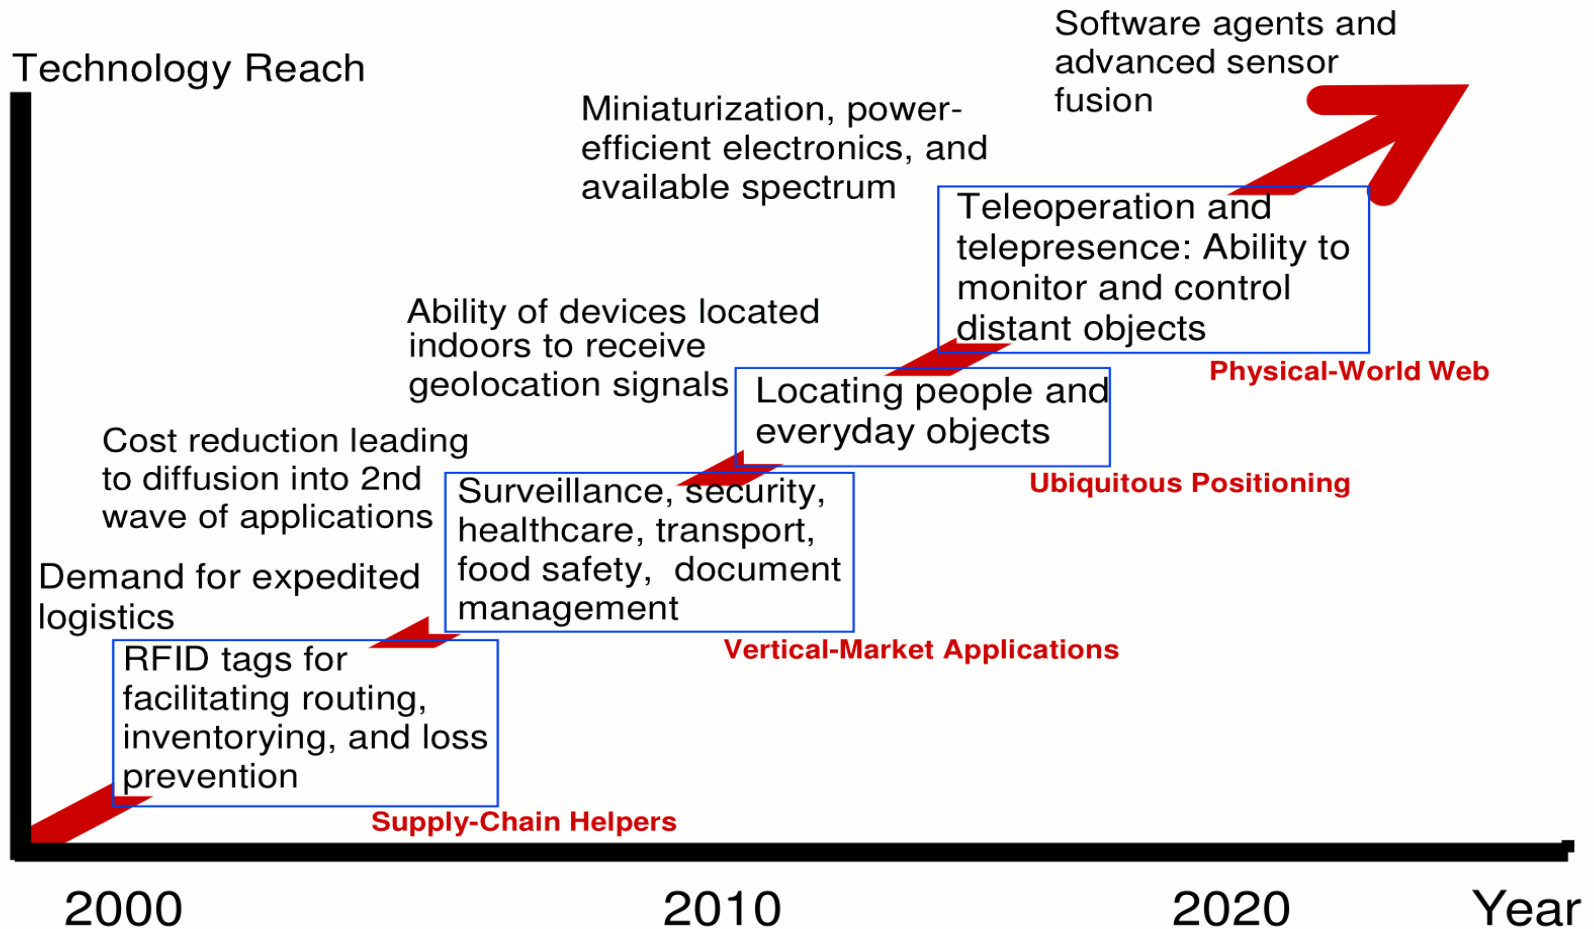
Technology Reach

Software agents and advanced sensor fusion

Miniaturization, power-efficient electronics, and available spectrum

Teleoperation and telepresence: Ability to monitor and control distant objects

Physical-World Web

Ability of devices located indoors to receive geolocation signals

Locating people and everyday objects

Ubiquitous Positioning

Cost reduction leading to diffusion into 2nd wave of applications

Surveillance, security, healthcare, transport, food safety, document management

Vertical-Market Applications

Demand for expedited logistics

RFID tags for facilitating routing, inventorying, and loss prevention

Supply-Chain Helpers

2000

2010

2020

Year